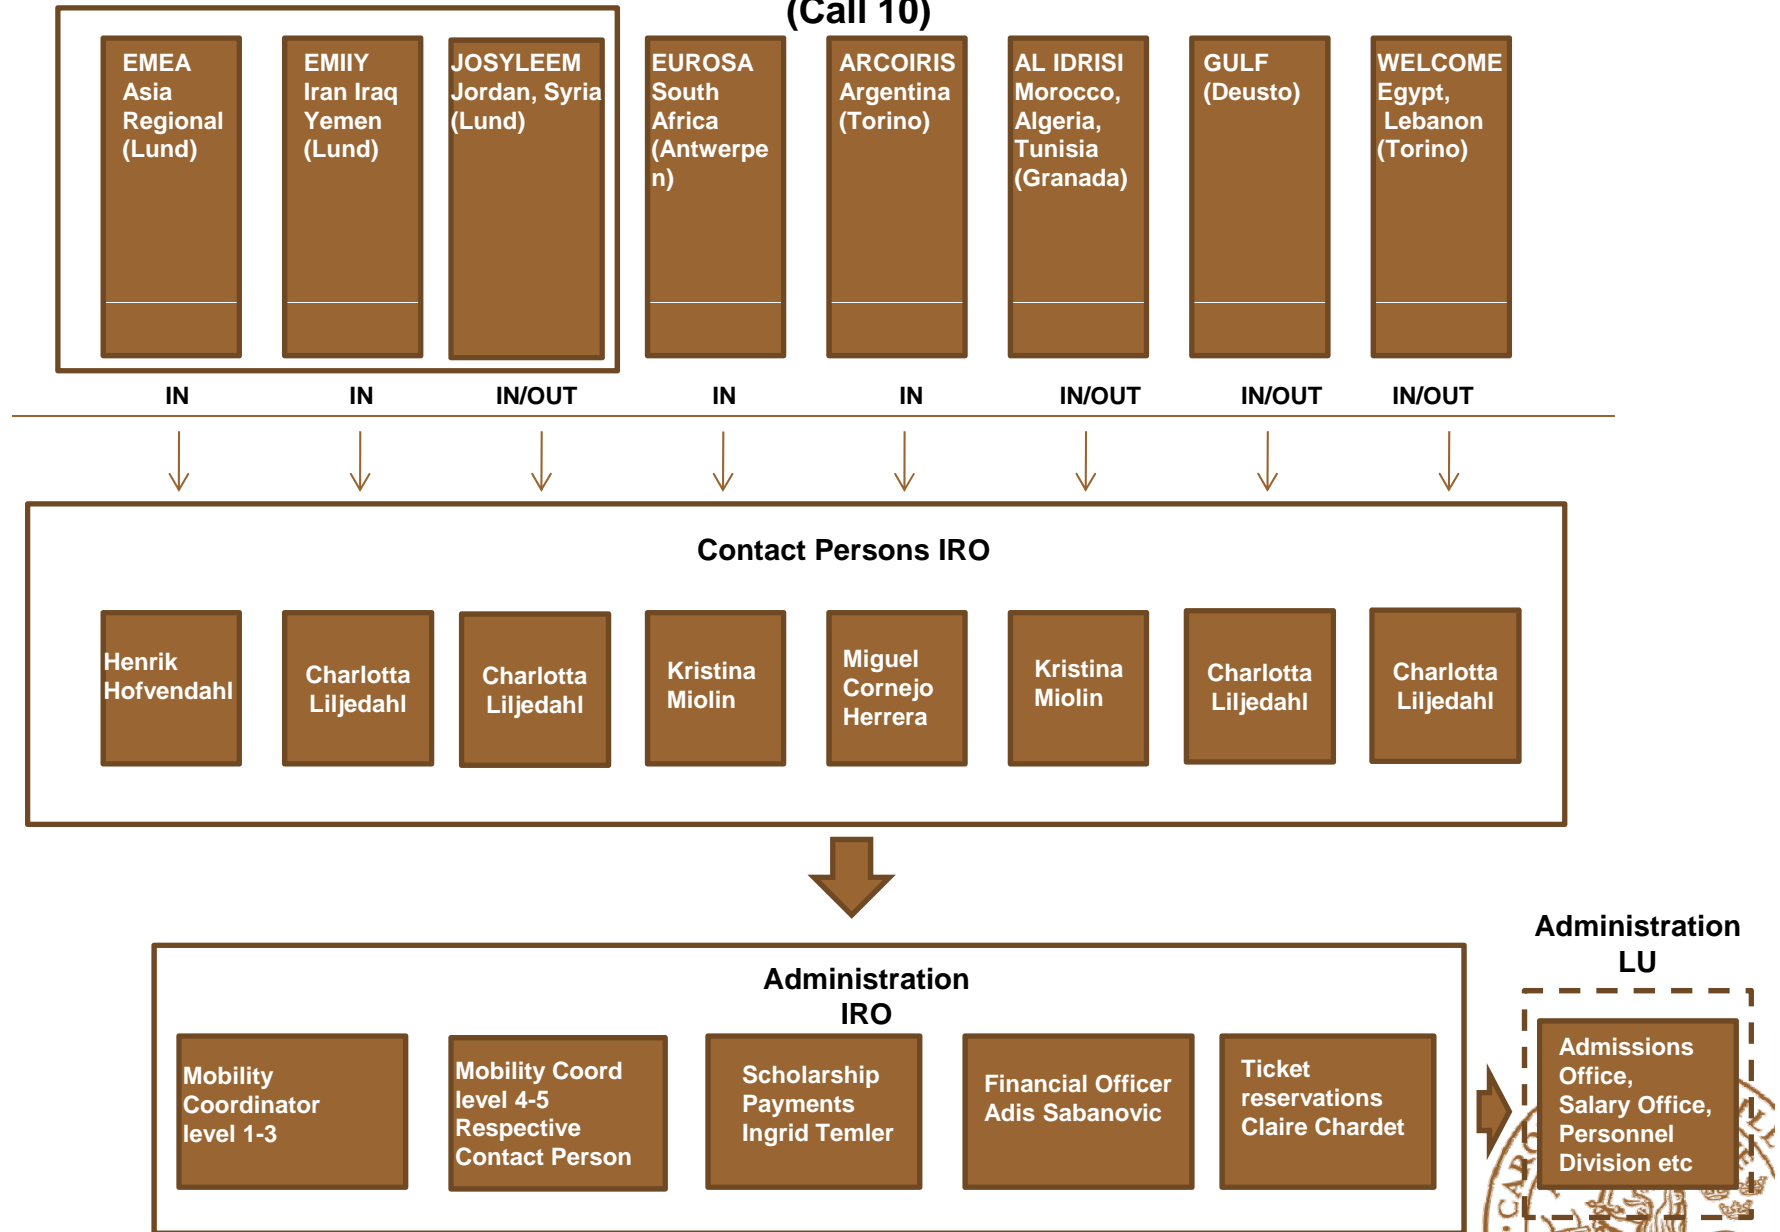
(Call 10)

EMEA Asia Regional (Lund)

EMIIY Iran Iraq Yemen (Lund)

JOSYLEEM Jordan, Syria (Lund)

EUROSA South Africa (Antwerpen)

ARCOIRIS Argentina (Torino)

AL IDRISI Morocco, Algeria, Tunisia (Granada)

GULF (Deusto)

WELCOME Egypt, Lebanon (Torino)

IN IN IN/OUT IN IN IN/OUT IN/OUT IN/OUT

Contact Persons IRO

Henrik Hofvendahl

Charlotta Liljedahl

Charlotta Liljedahl

Kristina Miolin

Miguel Cornejo Herrera

Kristina Miolin

Charlotta Liljedahl

Charlotta Liljedahl

Administration IRO

Mobility Coordinator level 1-3

Mobility Coord level 4-5 Respective Contact Person

Scholarship Payments Ingrid Temler

Financial Officer Adis Sabanovic

Ticket reservations Claire Chardet

Administration LU

Admissions Office, Salary Office, Personnel Division etc